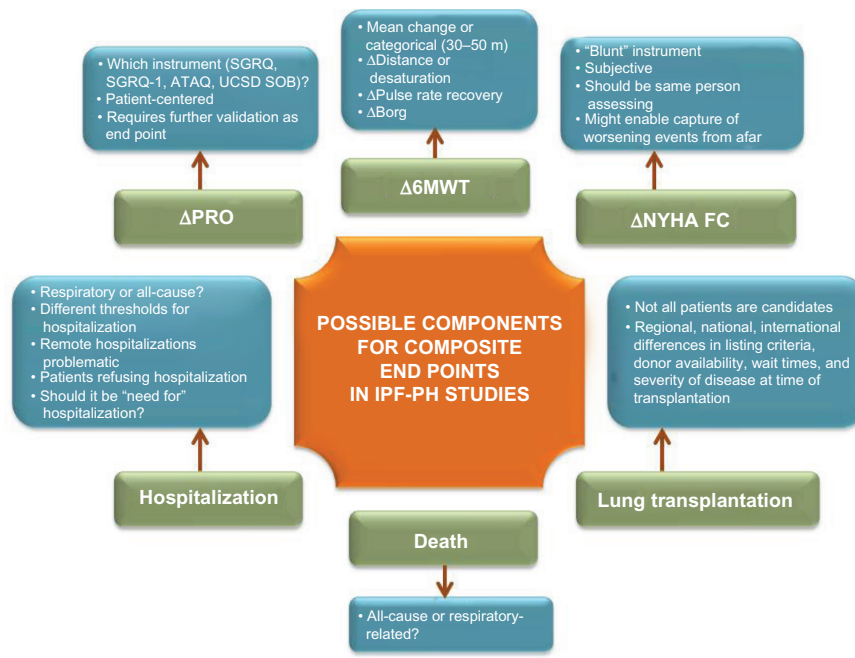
- Which instrument (SGRQ, SGRQ-1, ATAQ, UCSD SOB)?
- Patient-centered
- Requires further validation as end point

ΔPRO

- Mean change or categorical (30–50 m)
- ΔDistance or desaturation
- ΔPulse rate recovery
- ΔBorg

Δ6MWT

- "Blunt" instrument
- Subjective
- Should be same person assessing
- Might enable capture of worsening events from afar

ΔNYHA FC

- Respiratory or all-cause?
- Different thresholds for hospitalization
- Remote hospitalizations problematic
- Patients refusing hospitalization
- Should it be "need for" hospitalization?

Hospitalization

POSSIBLE COMPONENTS FOR COMPOSITE END POINTS IN IPF-PH STUDIES

- Not all patients are candidates
- Regional, national, international differences in listing criteria, donor availability, wait times, and severity of disease at time of transplantation

Lung transplantation

Death

- All-cause or respiratory-related?